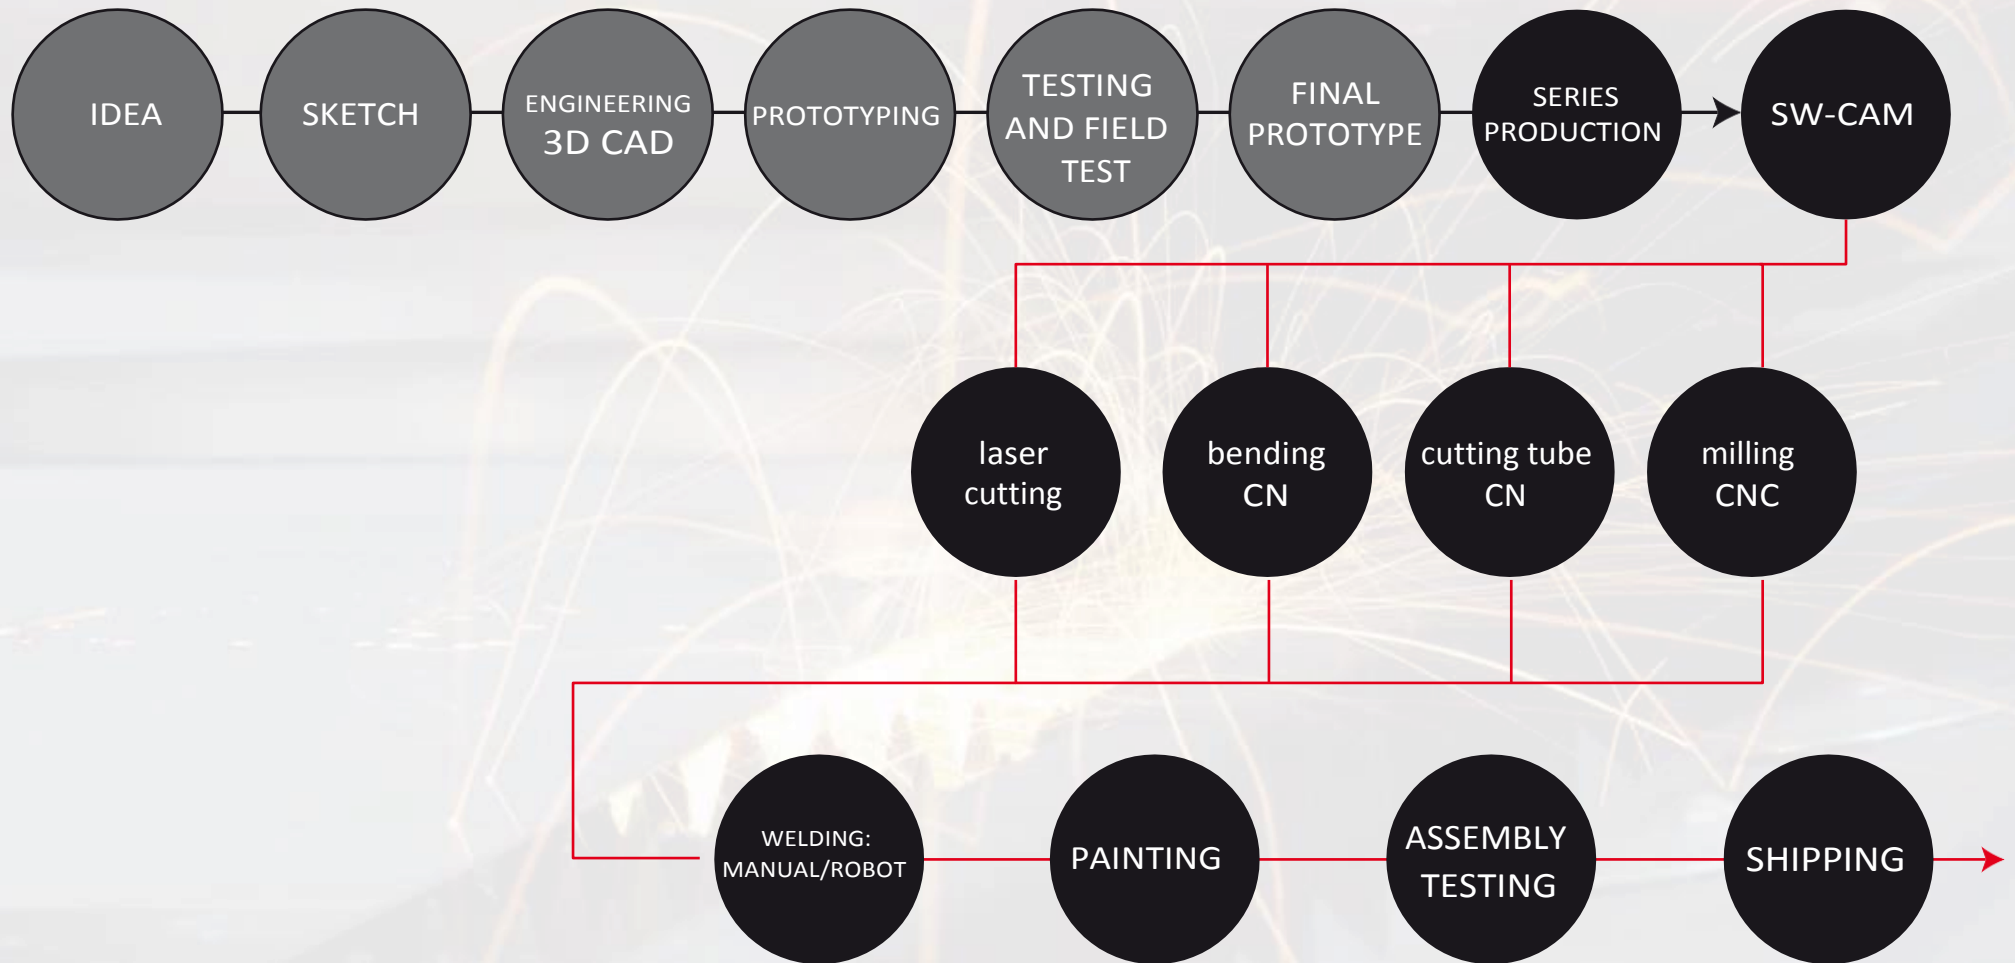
IDEA

SKETCH

ENGINEERING 3D CAD

PROTOTYPING

TESTING AND FIELD TEST

FINAL PROTOTYPE

SERIES PRODUCTION

SW-CAM

laser cutting

bending CN

cutting tube CN

milling CNC

WELDING: MANUAL/ROBOT

PAINTING

ASSEMBLY TESTING

SHIPPING